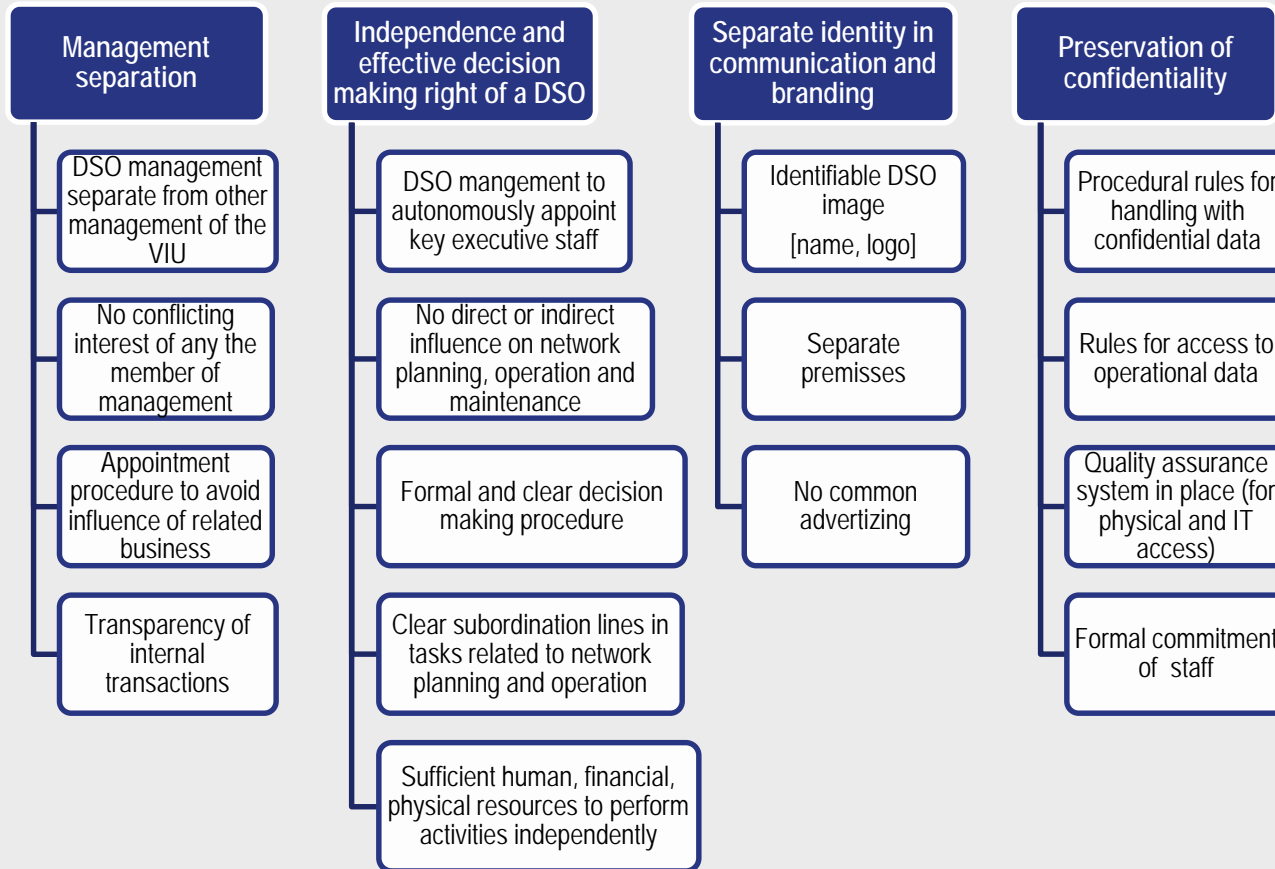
Management separation

DSO management separate from other management of the VIU

No conflicting interest of any the member of management

Appointment procedure to avoid influence of related business

Transparency of internal transactions

Independence and effective decision making right of a DSO

DSO mangement to autonomously appoint key executive staff

No direct or indirect influence on network planning, operation and maintenance

Formal and clear decision making procedure

Clear subordination lines in tasks related to network planning and operation

Sufficient human, financial, physical resources to perform activities independently

Separate identity in communication and branding

Identifiable DSO image
[name, logo]

Separate premisses

No common advertizing

Preservation of confidentiality

Procedural rules for handling with confidential data

Rules for access to operational data

Quality assurance system in place (for physical and IT access)

Formal commitment of staff